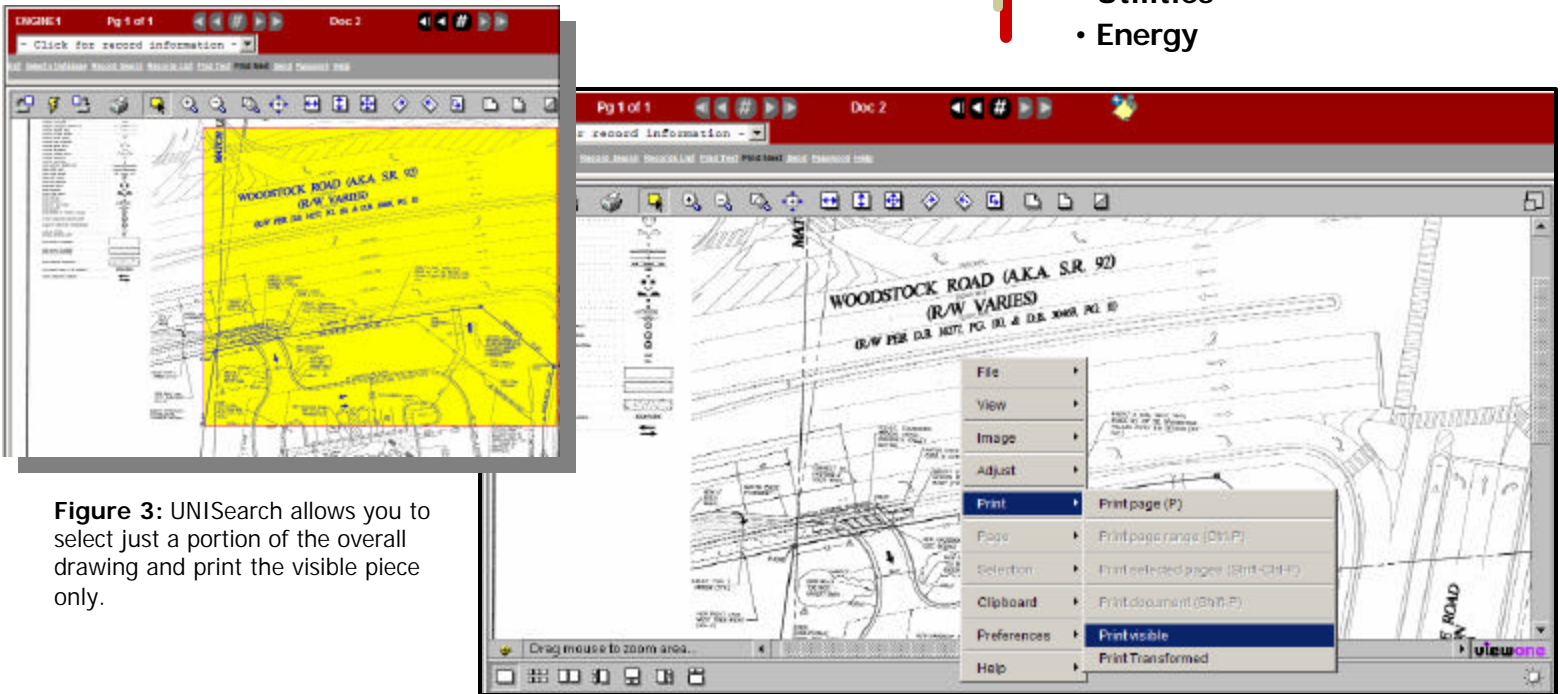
• Utilities
• Energy

ENGINE1 Pg 1 of 1 Doc 2
- Click for record information -

WOODSTOCK ROAD (A.K.A. S.R. 92)
(R/W VARIES)

Figure 3: UNISearch allows you to select just a portion of the overall drawing and print the visible piece only.

Pg 1 of 1 Doc 2
r record information -

WOODSTOCK ROAD (A.K.A. S.R. 92)
(R/W VARIES)
(R/W PER D.B. 14277, PG. 180, & D.B. 30468, PG. 8)

File
View
Image
Adjust
Print
Page
Selection
Clipboard
Preferences
Help

Print page (P)
Print page range (Ctrl-P)
Print selected pages (Shift-Ctrl-P)
Print document (Shift-P)
Print visible
Print Transformed

Drag mouse to zoom area...

viewone